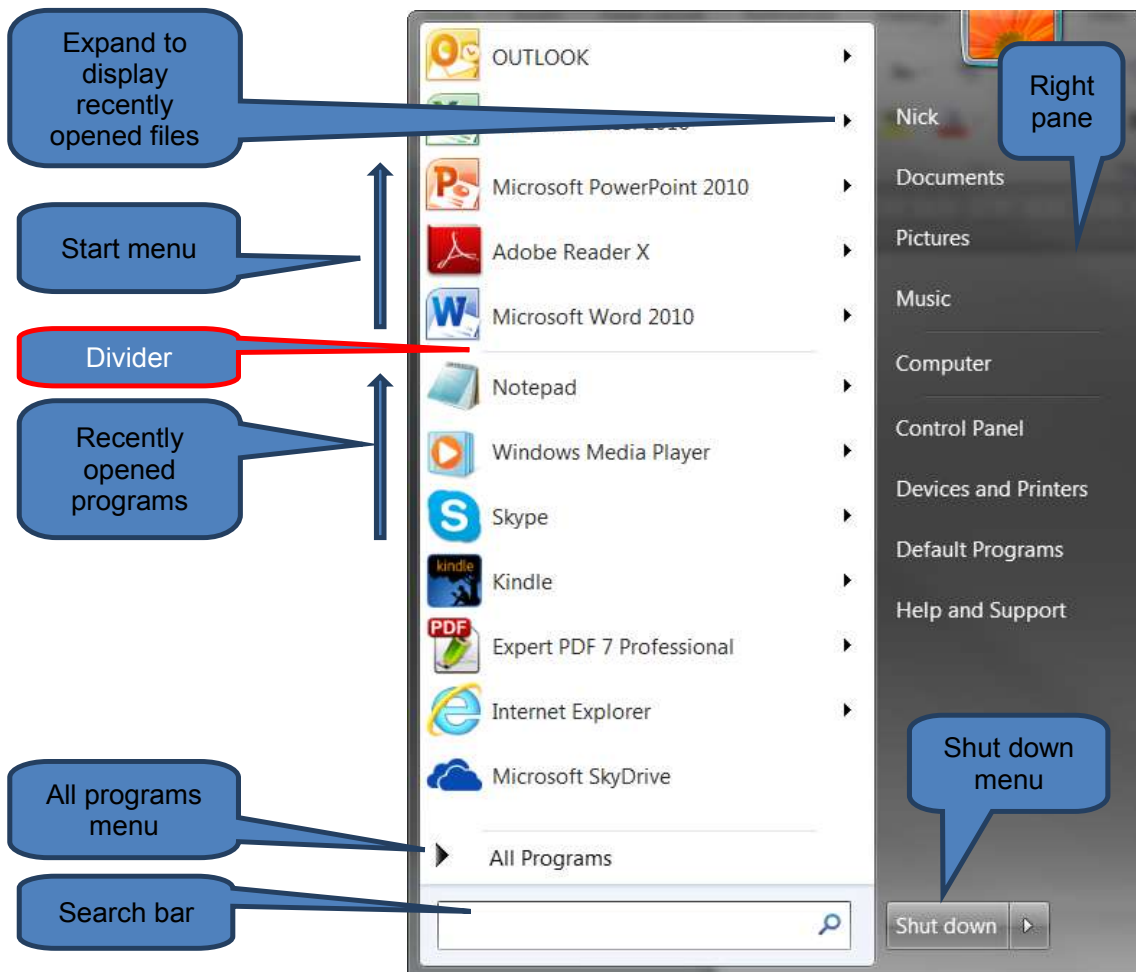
Expand to display recently opened files

Start menu

Divider

Recently opened programs

All programs menu

Search bar

OUTLOOK

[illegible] 2010

Microsoft PowerPoint 2010

Adobe Reader X

Microsoft Word 2010

Notepad

Windows Media Player

Skype

Kindle

Expert PDF 7 Professional

Internet Explorer

Microsoft SkyDrive

All Programs

Right pane

Nick

Documents

Pictures

Music

Computer

Control Panel

Devices and Printers

Default Programs

Help and Support

Shut down menu

Shut down